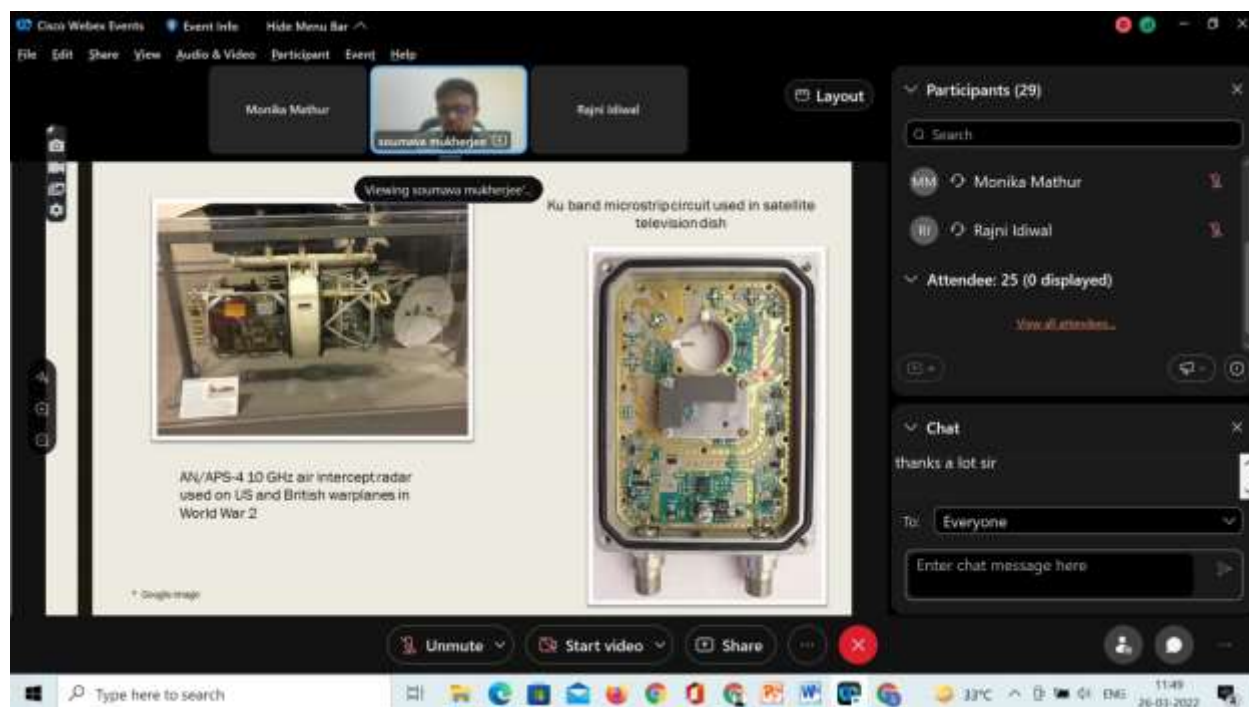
Cisco Webex Events Event Info Hide Menu Bar

File Edit Share View Audio & Video Participant Event Help

Monika Mathur

soumava mukherjee

Rajni Idiwal

Layout

Participants (29)

Search

MM Monika Mathur

RI Rajni Idiwal

Attendee: 25 (0 displayed)

View all attendees

Viewing soumava mukherjee's

Ku band microstrip circuit used in satellite television dish

AN/APS-4 10 GHz air intercept radar used on US and British warplanes in World War 2

* Google image

Chat

thanks a lot sir

To: Everyone

Enter chat message here

Unmute

Start video

Share

Type here to search

33°C ENG 11:49 26-03-2022